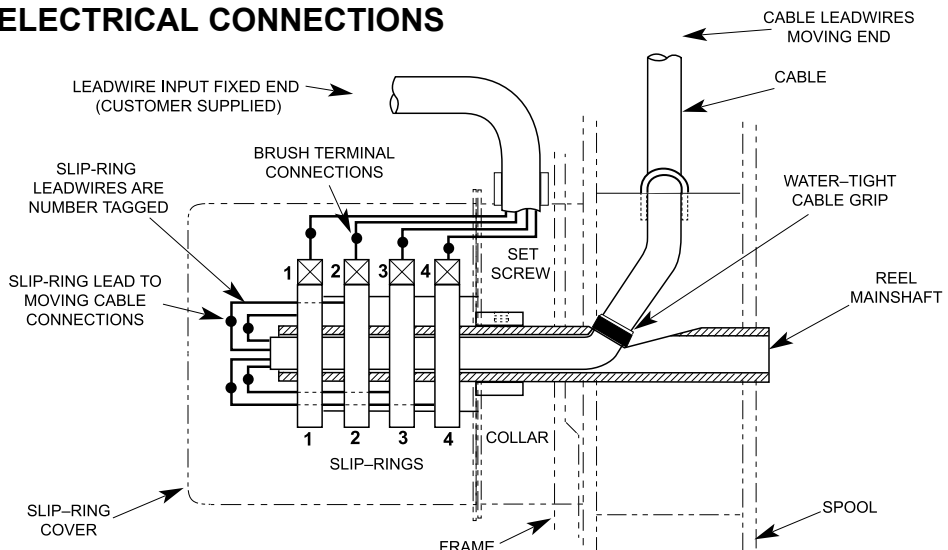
ELECTRICAL CONNECTIONS

CABLE LEADWIRES MOVING END

LEADWIRE INPUT FIXED END (CUSTOMER SUPPLIED)

CABLE

BRUSH TERMINAL CONNECTIONS

SLIP-RING LEADWIRES ARE NUMBER TAGGED

WATER–TIGHT CABLE GRIP

SET SCREW

1 2 3 4

SLIP-RING LEAD TO MOVING CABLE CONNECTIONS

REEL MAINSHAFT

1 2 3 4

COLLAR

SLIP–RINGS

SLIP–RING COVER

SPOOL

FRAME